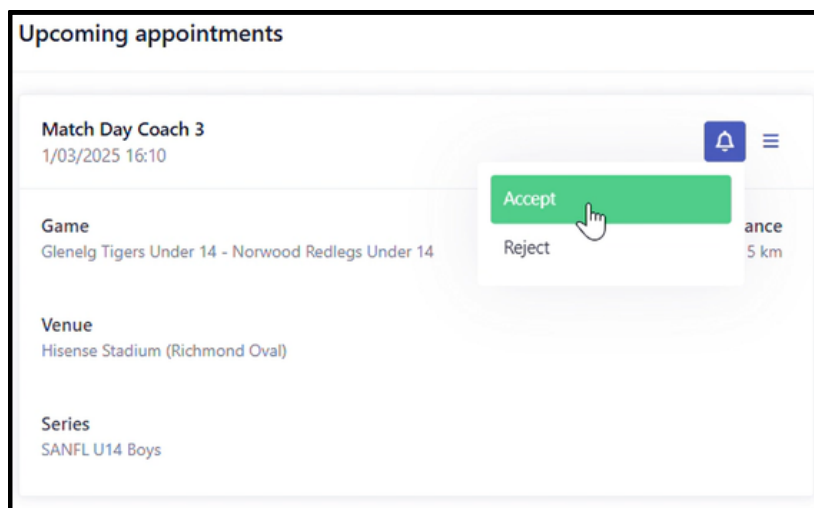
Upcoming appointments

Match Day Coach 3
1/03/2025 16:10

Accept

Reject

Game
Glenelg Tigers Under 14 - Norwood Redlegs Under 14

ance
5 km

Venue
Hisense Stadium (Richmond Oval)

Series
SANFL U14 Boys